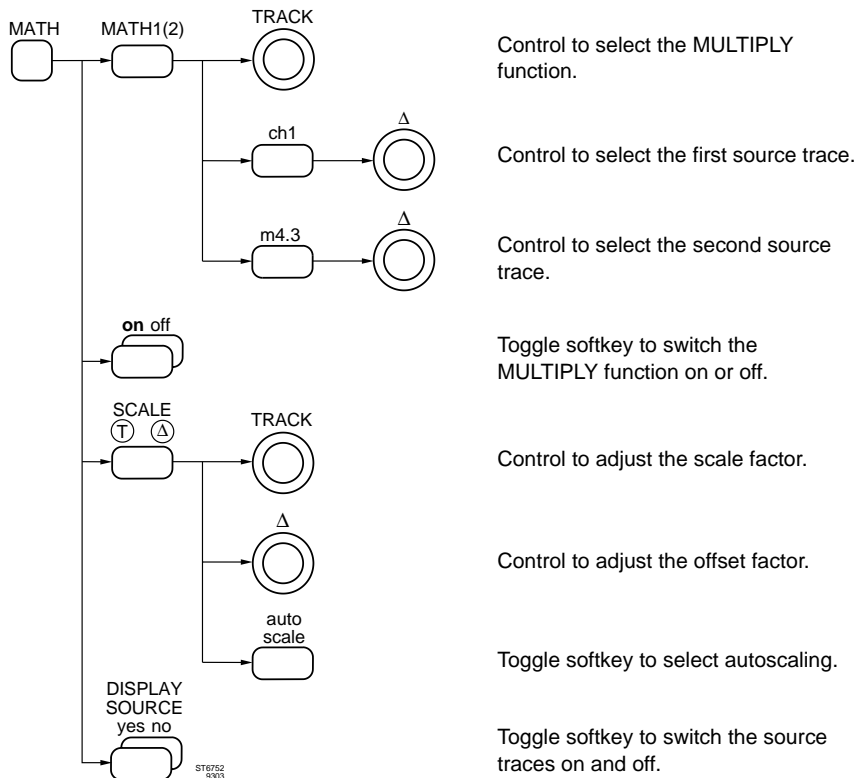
MATH MATH1(2) TRACK

Control to select the MULTIPLY function.

ch1 Δ

Control to select the first source trace.

m4.3 Δ

Control to select the second source trace.

on off

Toggle softkey to switch the MULTIPLY function on or off.

SCALE T Δ TRACK

Control to adjust the scale factor.

Δ

Control to adjust the offset factor.

auto scale

Toggle softkey to select autoscaling.

DISPLAY SOURCE yes no

Toggle softkey to switch the source traces on and off.

ST6752 9303